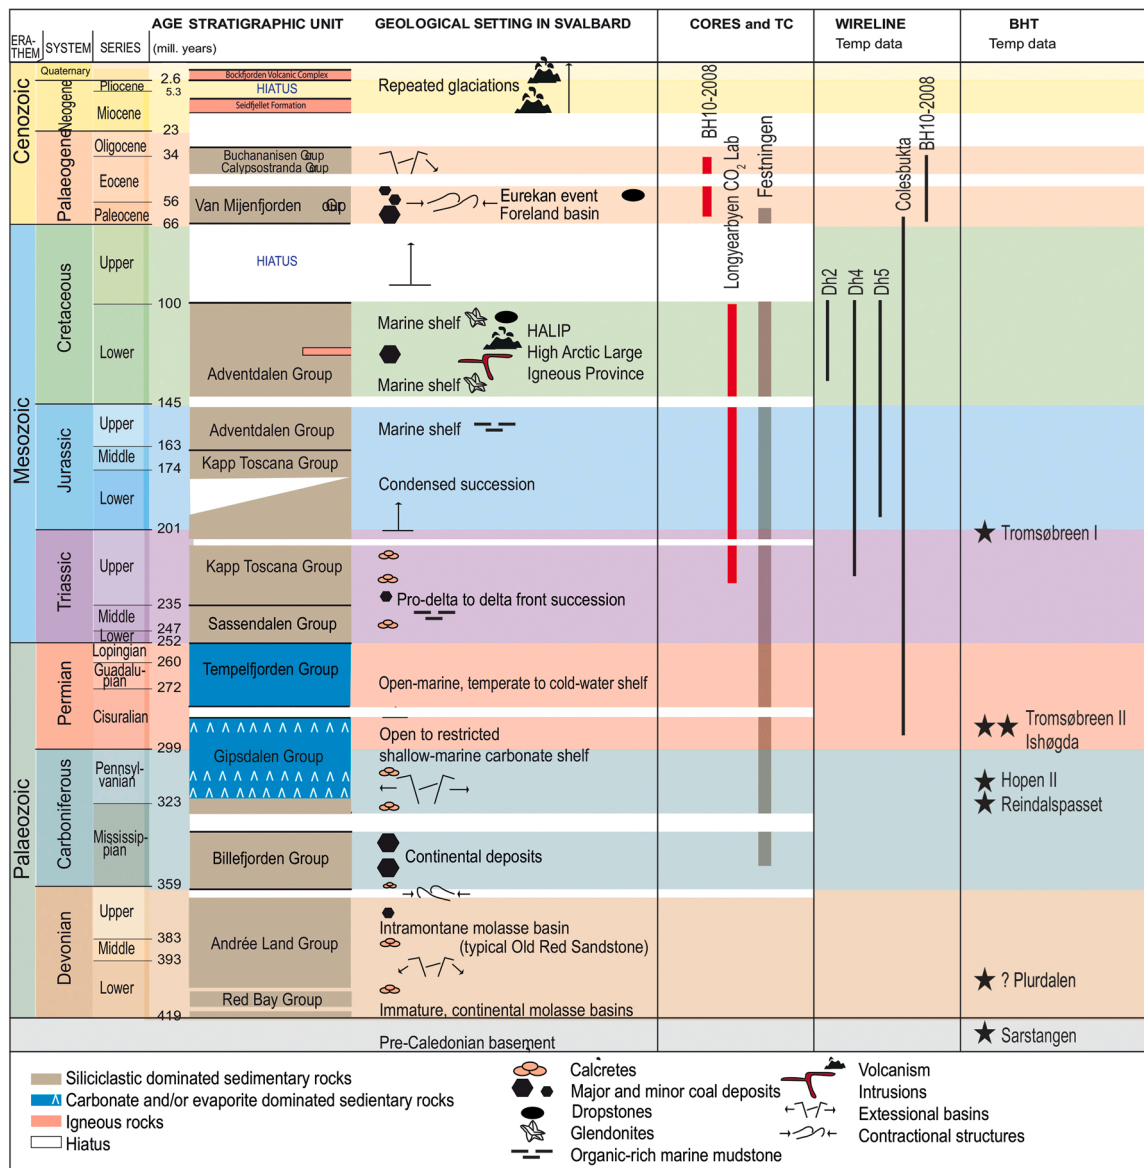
| ERA-THEM | SYSTEM | SERIES | AGE (mill. years) | STRATIGRAPHIC UNIT | GEOLOGICAL SETTING IN SVALBARD | CORES and TC | WIRELINE Temp data | BHT Temp data |
|---|---|---|---|---|---|---|---|---|
| Cenozoic | Quaternary | | 2.6 | Bockfjorden Volcanic Complex | Repeated glaciations | BH10-2008 | | |
| | Neogene | Pliocene | 5.3 | HIATUS | | | | |
| | | Miocene | | Seidfjellet Formation | | | | |
| | | | 23 | | | | | |
| | Palaeogene | Oligocene | 34 | Buchananisen Group Calypsostranda Group | | | | |
| | | Eocene | | | Eurekan event Foreland basin | | | |
| | | Paleocene | 56 | Van Mijenfjorden Group | | | Colesbukta | BH10-2008 |
| | | | 66 | | | | | |
| Mesozoic | Cretaceous | Upper | | HIATUS | | Longyearbyen $CO_2$ Lab | Festningen | Dh2 Dh4 Dh5 |
| | | | 100 | | | | | |
| | | Lower | | Adventdalen Group | Marine shelf; HALIP High Arctic Large Igneous Province; Marine shelf | | | |
| | | | 145 | | | | | |
| | Jurassic | Upper | | Adventdalen Group | Marine shelf | | | |
| | | Middle | 163 | Kapp Toscana Group | | | | |
| | | Lower | 174 | | Condensed succession | | | |
| | | | 201 | | | | | Tromsøbreen I |
| | Triassic | Upper | | Kapp Toscana Group | | | | |
| | | Middle | 235 | | Pro-delta to delta front succession | | | |
| | | Lower | 247 | Sassendalen Group | | | | |
| | | | 252 | | | | | |
| Palaeozoic | Permian | Lopingian | 260 | Tempelfjorden Group | | | | |
| | | Guadalu-pian | 272 | | Open-marine, temperate to cold-water shelf | | | |
| | | Cisuralian | | | Open to restricted | | | Tromsøbreen II Ishøgda |
| | | | 299 | | | | | |
| | Carboniferous | Pennsyl-vanian | | Gipsdalen Group | shallow-marine carbonate shelf | | | Hopen II Reindalspasset |
| | | | 323 | | | | | |
| | | Mississip-pian | | Billefjorden Group | Continental deposits | | | |
| | | | 359 | | | | | |
| | Devonian | Upper | | Andrée Land Group | Intramontane molasse basin (typical Old Red Sandstone) | | | |
| | | Middle | 383 | | | | | |
| | | Lower | 393 | Red Bay Group | Immature, continental molasse basins | | | ? Plurdalen |
| | | | 419 | | | | | |
| | | | | | Pre-Caledonian basement | | | Sarstangen |

Siliciclastic dominated sedimentary rocks
Carbonate and/or evaporite dominated sedientary rocks
Igneous rocks
Hiatus

Calcretes
Major and minor coal deposits
Dropstones
Glendonites
Organic-rich marine mudstone

Volcanism
Intrusions
Extessional basins
Contractional structures